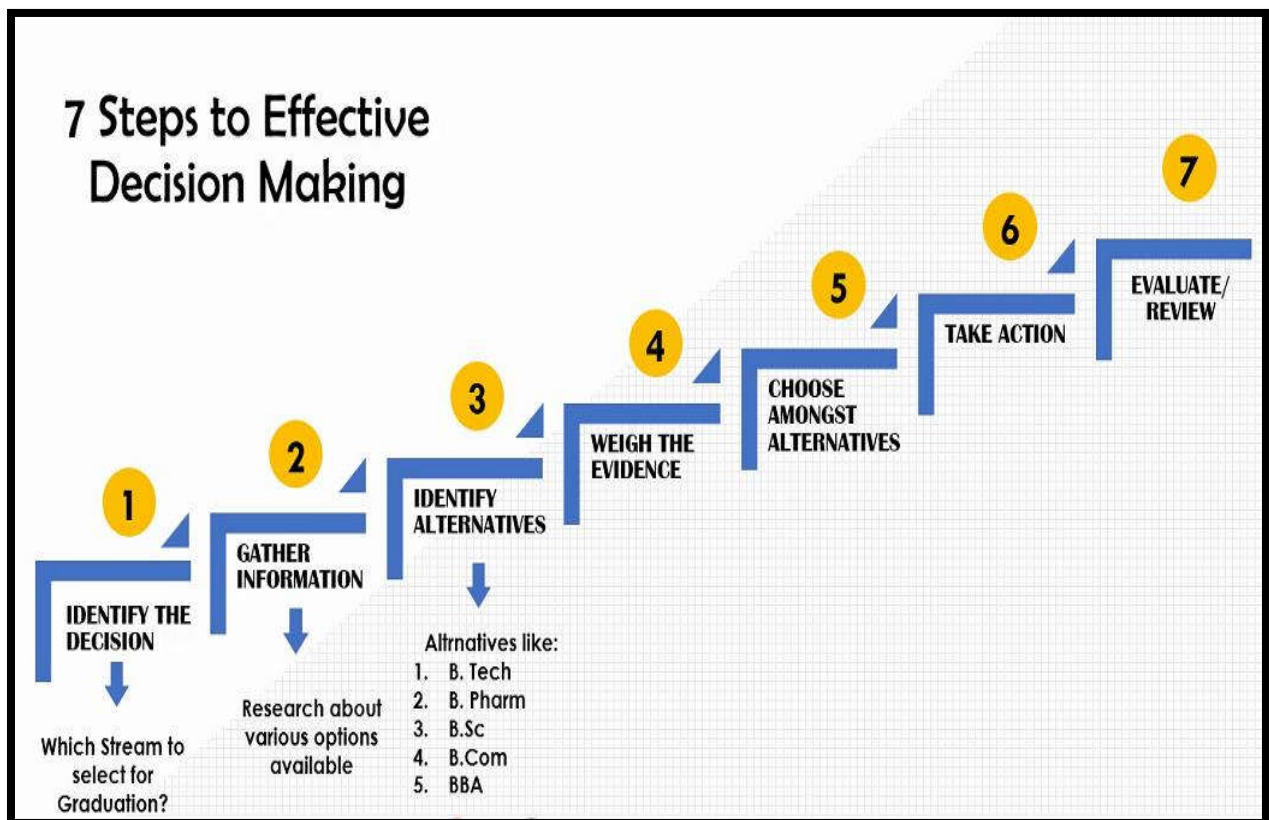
7 Steps to Effective Decision Making

1
IDENTIFY THE DECISION
Which Stream to select for Graduation?

2
GATHER INFORMATION
Research about various options available

3
IDENTIFY ALTERNATIVES
Altrnatives like:
1. B. Tech
2. B. Pharm
3. B.Sc
4. B.Com
5. BBA

4
WEIGH THE EVIDENCE

5
CHOOSE AMONGST ALTERNATIVES

6
TAKE ACTION

7
EVALUATE/ REVIEW